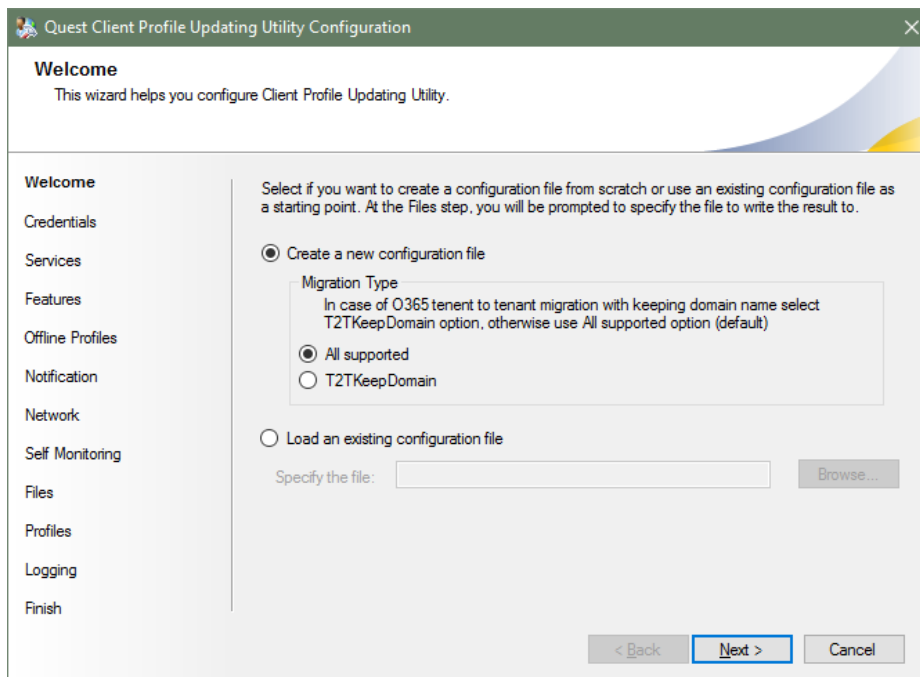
Quest Client Profile Updating Utility Configuration

Welcome
This wizard helps you configure Client Profile Updating Utility.

Welcome
Credentials
Services
Features
Offline Profiles
Notification
Network
Self Monitoring
Files
Profiles
Logging
Finish

Select if you want to create a configuration file from scratch or use an existing configuration file as a starting point. At the Files step, you will be prompted to specify the file to write the result to.

Create a new configuration file

Migration Type
In case of O365 tenent to tenant migration with keeping domain name select T2TKeepDomain option, otherwise use All supported option (default)

All supported
T2TKeepDomain

Load an existing configuration file

Specify the file:
Browse...

< Back
Next >
Cancel